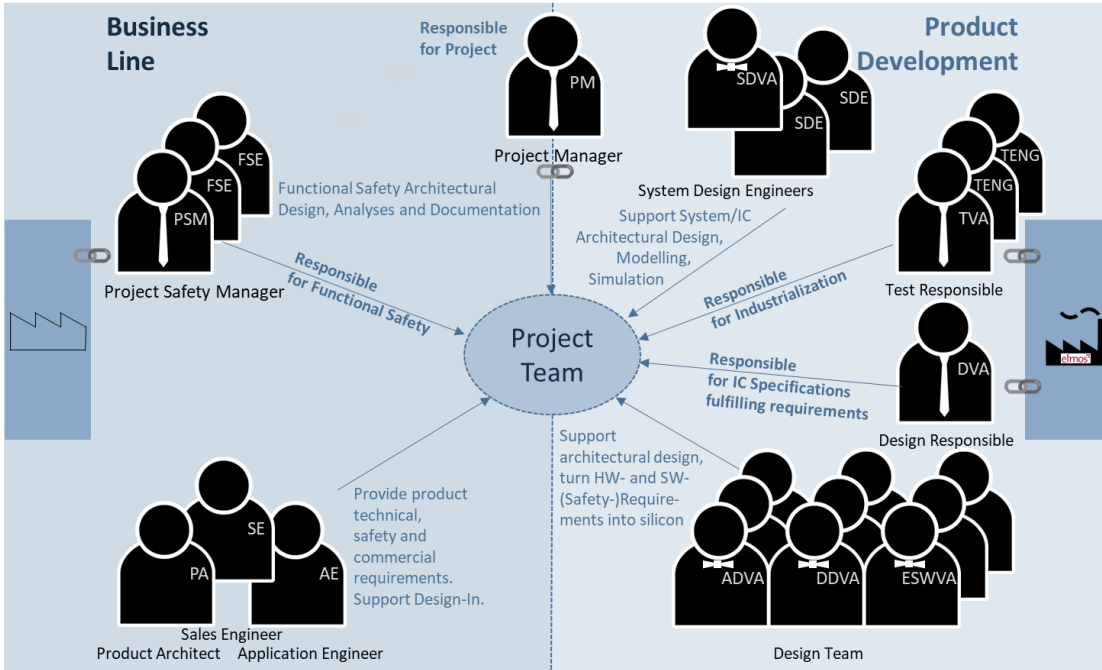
Business Line

Responsible for Project

PM

Project Manager

Product Development

SDVA SDE SDE

System Design Engineers

FSE FSE PSM

Functional Safety Architectural Design, Analyses and Documentation

Project Safety Manager

Responsible for Functional Safety

Support System/IC Architectural Design, Modelling, Simulation

TENG TENG TVA

Test Responsible

Responsible for Industrialization

Project Team

DVA

Responsible for IC Specifications fulfilling requirements

Design Responsible

elmos

Support architectural design, turn HW- and SW-(Safety-)Requirements into silicon

SE PA AE

Provide product technical, safety and commercial requirements. Support Design-In.

Sales Engineer
Product Architect
Application Engineer

ADVA DDVA ESWVA

Design Team